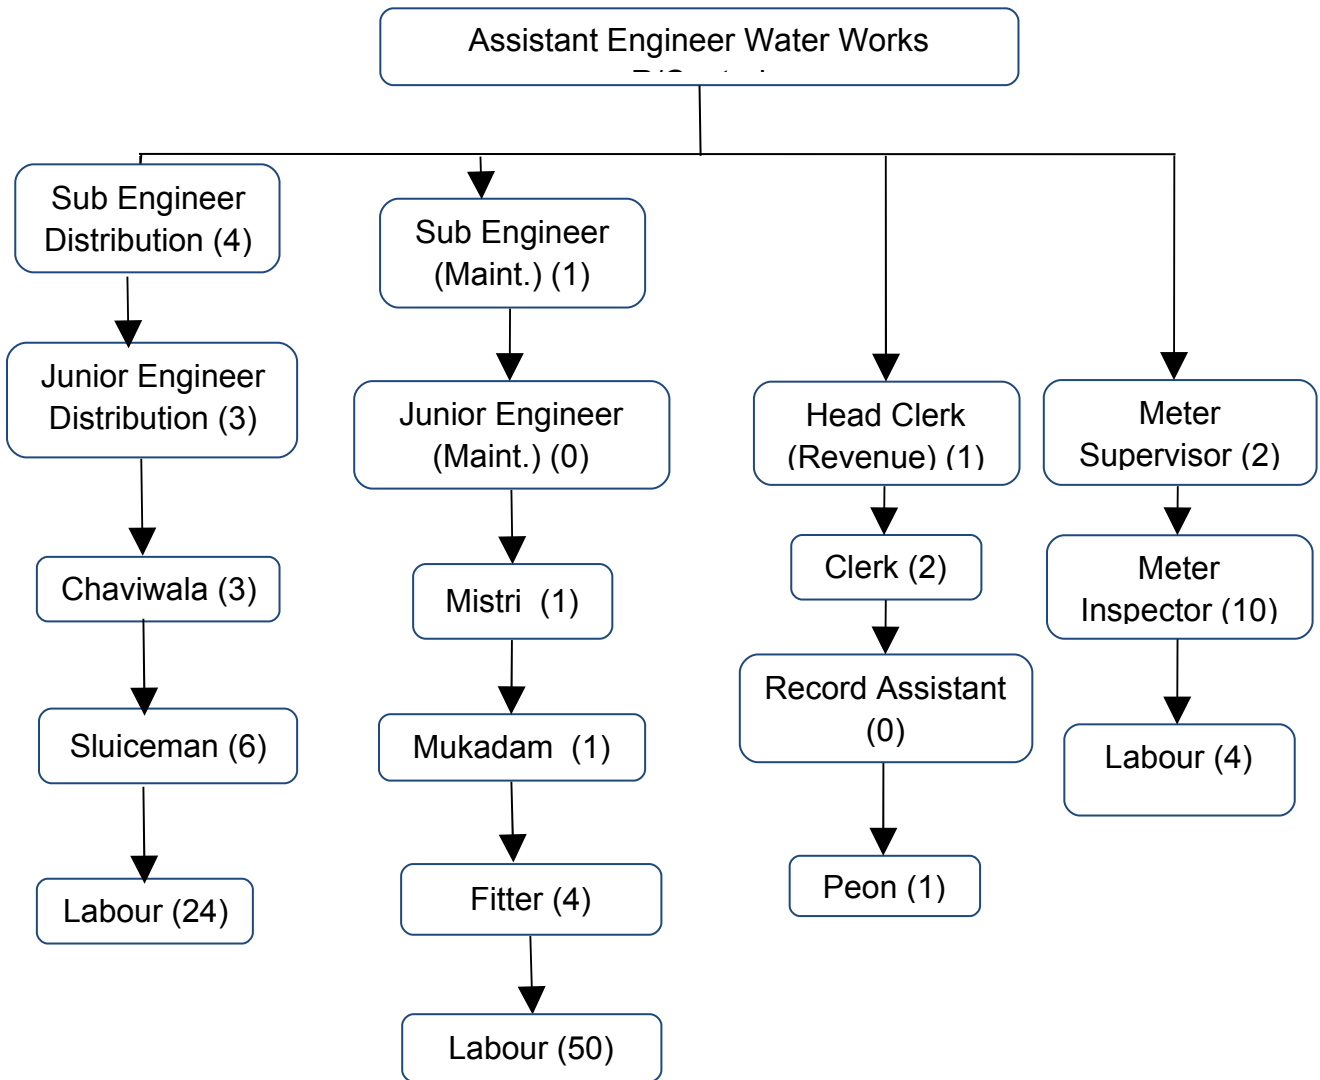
Assistant Engineer Water Works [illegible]

Sub Engineer Distribution (4)

Junior Engineer Distribution (3)

Chaviwala (3)

Sluiceman (6)

Labour (24)

Sub Engineer (Maint.) (1)

Junior Engineer (Maint.) (0)

Mistri (1)

Mukadam (1)

Fitter (4)

Labour (50)

Head Clerk (Revenue) (1)

Clerk (2)

Record Assistant (0)

Peon (1)

Meter Supervisor (2)

Meter Inspector (10)

Labour (4)